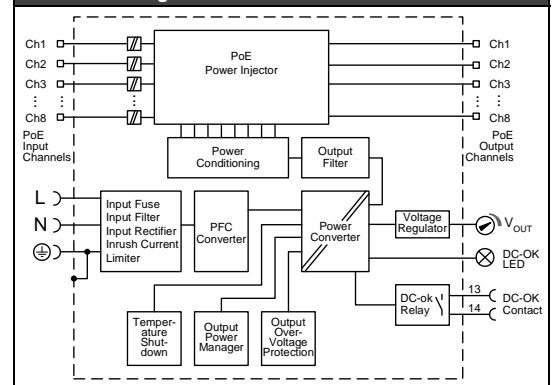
Ch1
Ch2
Ch3
Ch8
PoE Input Channels

PoE Power Injector

Ch1
Ch2
Ch3
Ch8
PoE Output Channels

Power Conditioning

Output Filter

L
N

Input Fuse
Input Filter
Input Rectifier
Inrush Current Limiter

PFC Converter

Power Converter

Voltage Regulator

$V_{OUT}$

DC-OK LED

DC-ok Relay

13
14
DC-OK Contact

Temperature Shutdown

Output Power Manager

Output Over-Voltage Protection